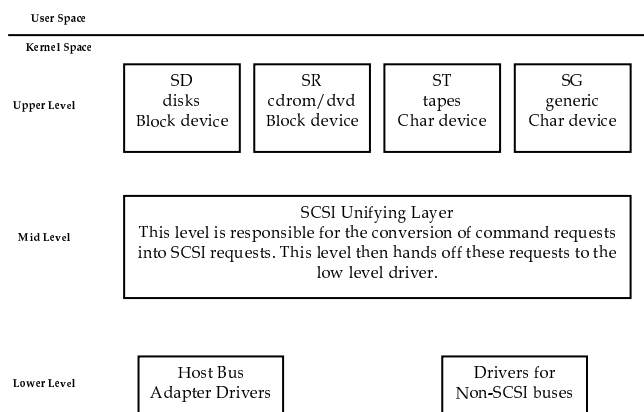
User Space

Kernel Space

Upper Level

SD
disks
Block device

SR
cdrom/dvd
Block device

ST
tapes
Char device

SG
generic
Char device

Mid Level

SCSI Unifying Layer
This level is responsible for the conversion of command requests into SCSI requests. This level then hands off these requests to the low level driver.

Lower Level

Host Bus
Adapter Drivers

Drivers for
Non-SCSI buses